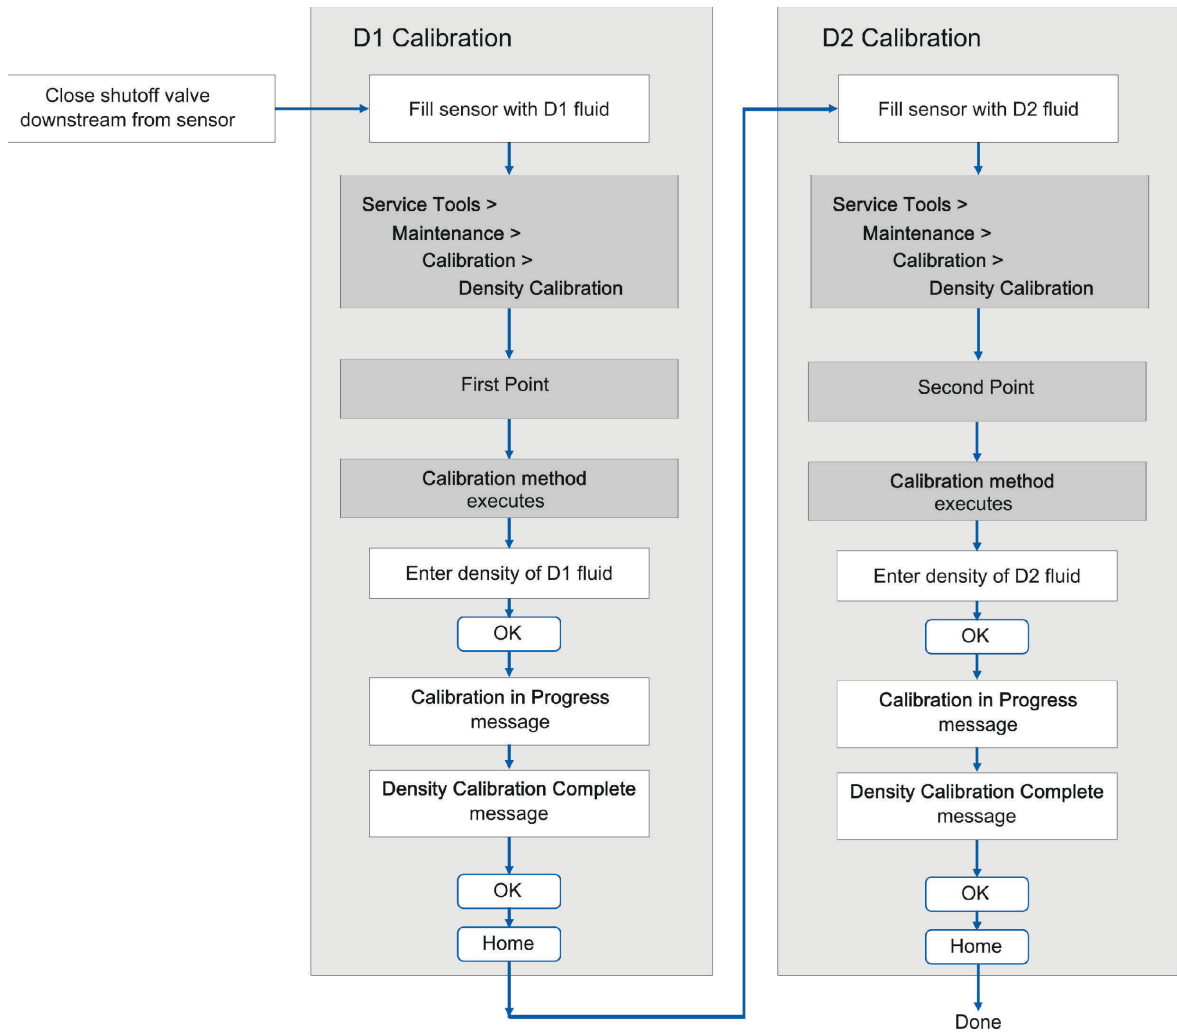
Close shutoff valve downstream from sensor

D1 Calibration

Fill sensor with D1 fluid

Service Tools >
Maintenance >
Calibration >
Density Calibration

First Point

Calibration method executes

Enter density of D1 fluid

OK

Calibration in Progress message

Density Calibration Complete message

OK

Home

D2 Calibration

Fill sensor with D2 fluid

Service Tools >
Maintenance >
Calibration >
Density Calibration

Second Point

Calibration method executes

Enter density of D2 fluid

OK

Calibration in Progress message

Density Calibration Complete message

OK

Home

Done